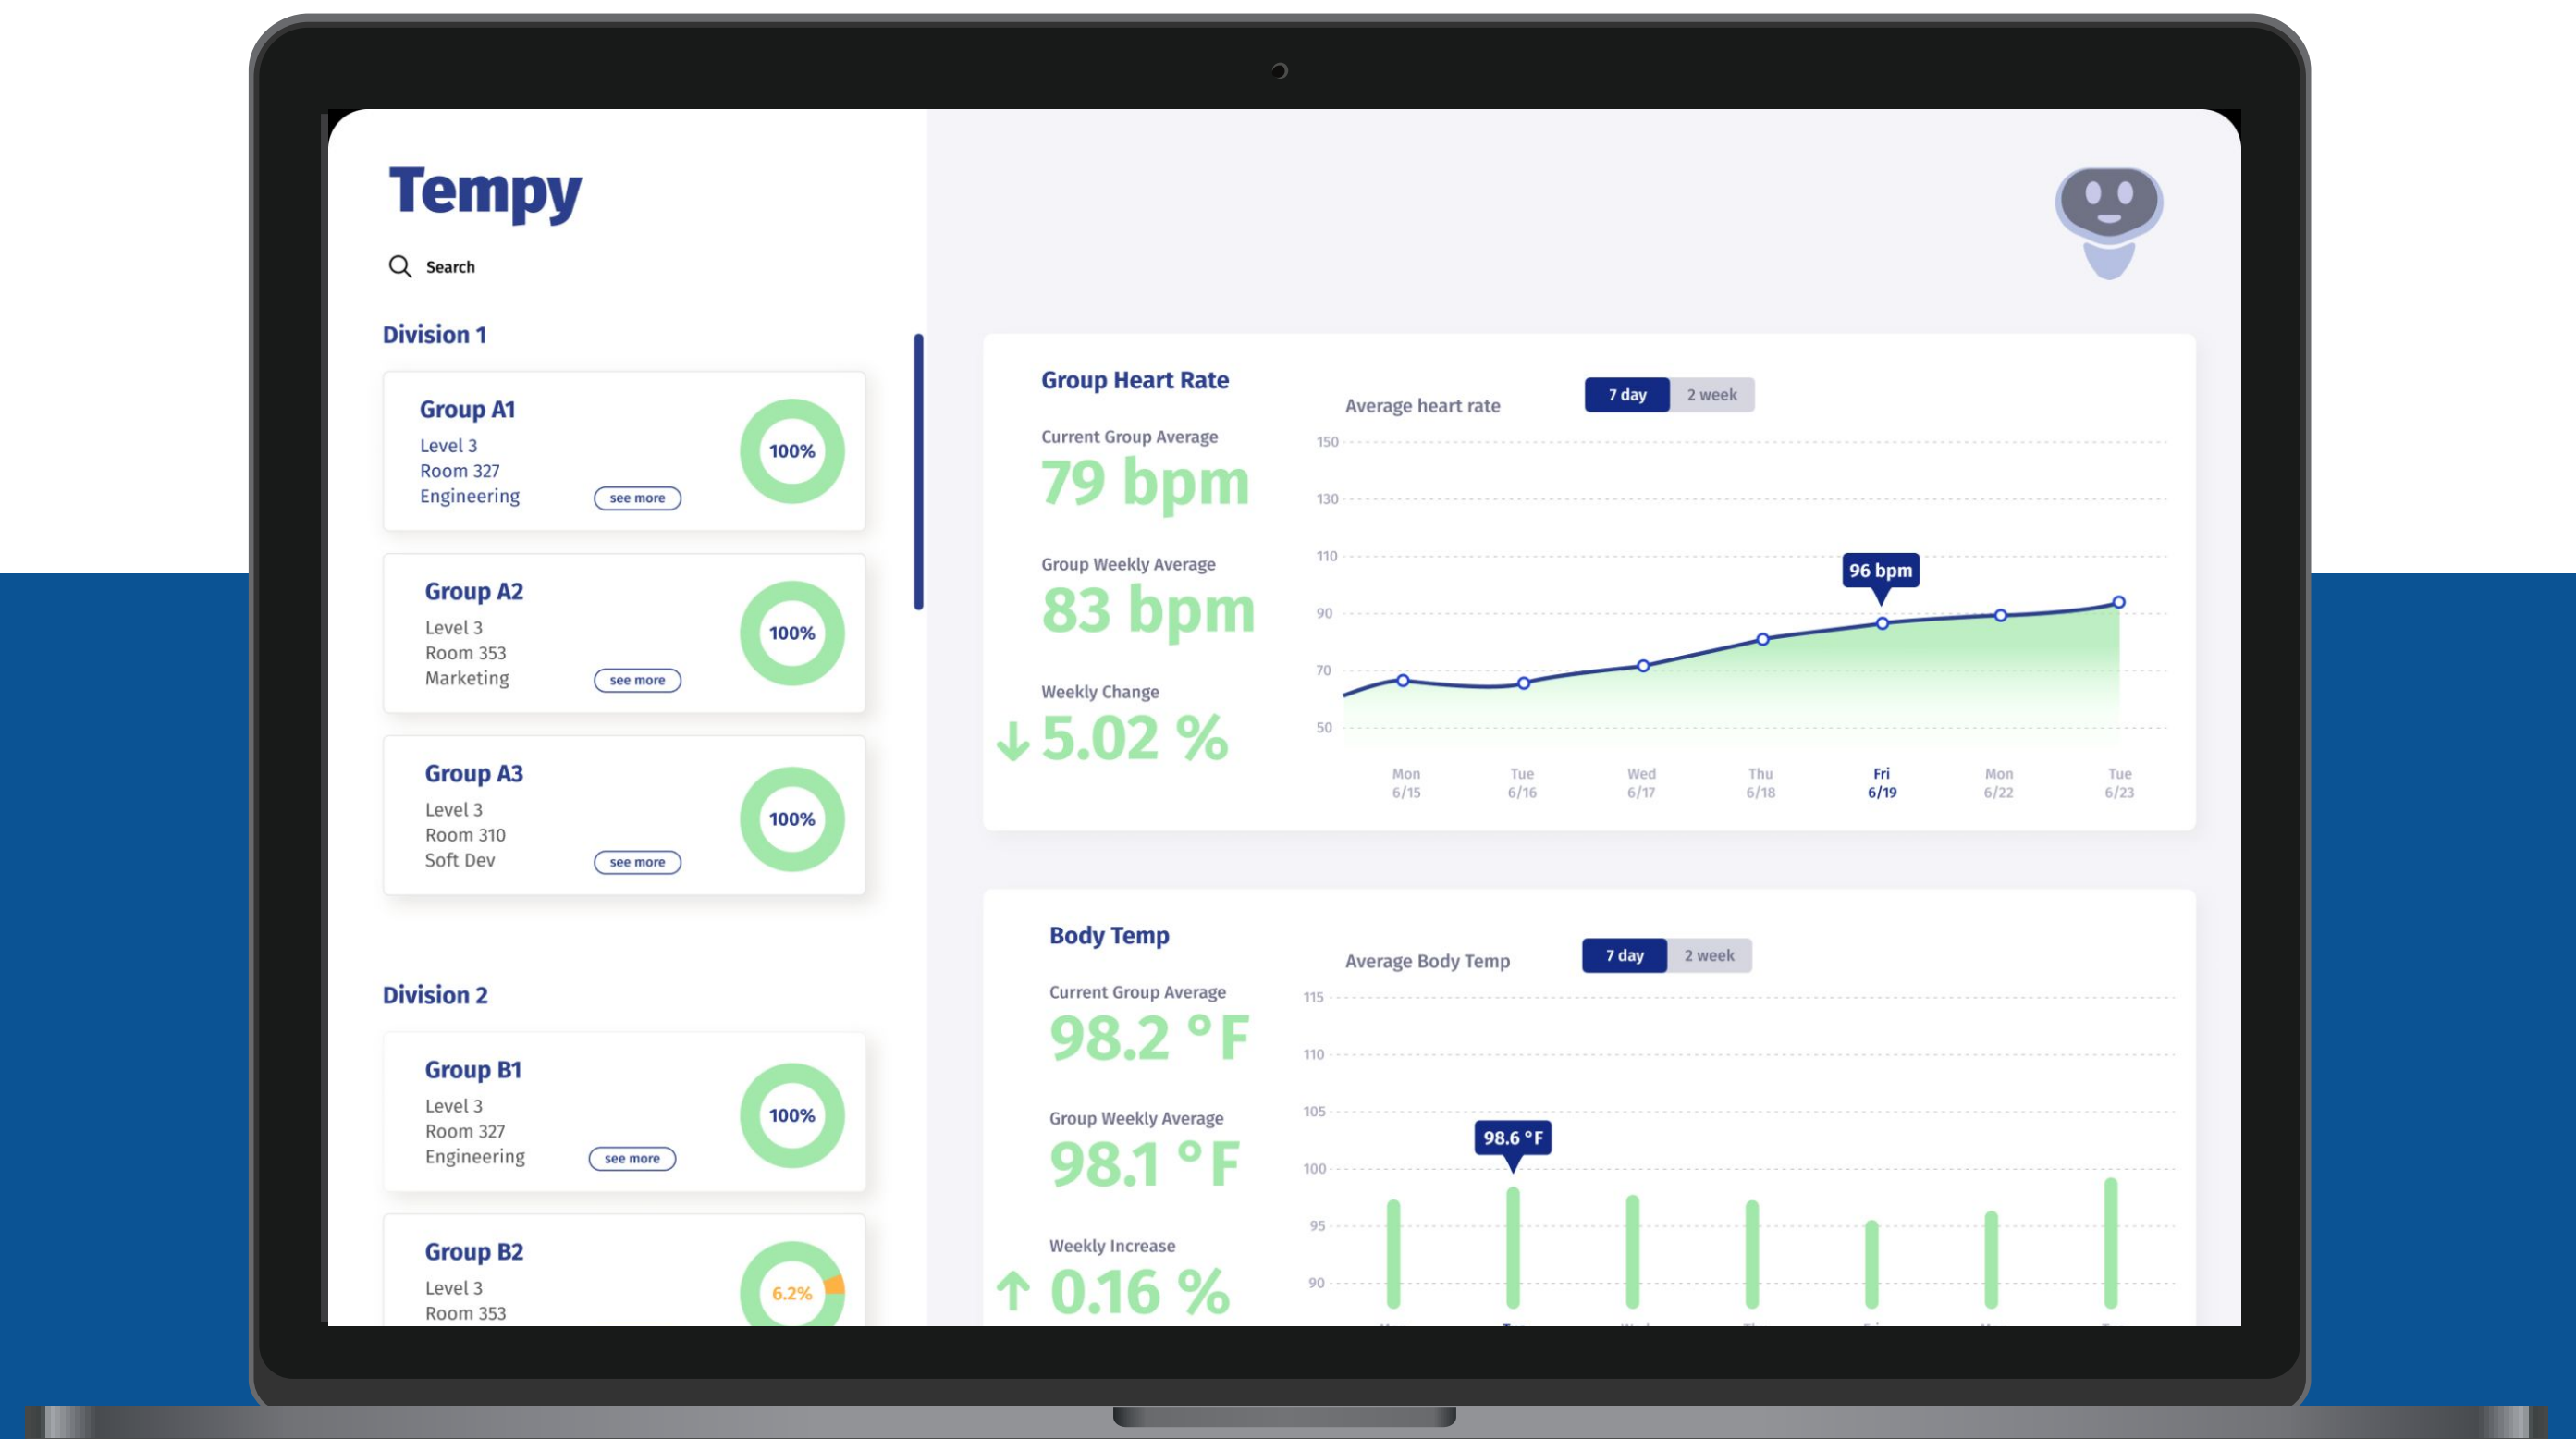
Tempy

Search

Division 1

Group A1
Level 3
Room 327
Engineering
see more
100%

Group A2
Level 3
Room 353
Marketing
see more
100%

Group A3
Level 3
Room 310
Soft Dev
see more
100%

Division 2

Group B1
Level 3
Room 327
Engineering
see more
100%

Group B2
Level 3
Room 353
6.2%

Group Heart Rate

Current Group Average
79 bpm

Group Weekly Average
83 bpm

Weekly Change
↓ 5.02 %

Average heart rate
7 day
2 week

150
130
110
90
70
50

96 bpm

Mon 6/15
Tue 6/16
Wed 6/17
Thu 6/18
Fri 6/19
Mon 6/22
Tue 6/23

Body Temp

Current Group Average
98.2 °F

Group Weekly Average
98.1 °F

Weekly Increase
↑ 0.16 %

Average Body Temp
7 day
2 week

115
110
105
100
95
90

98.6 °F